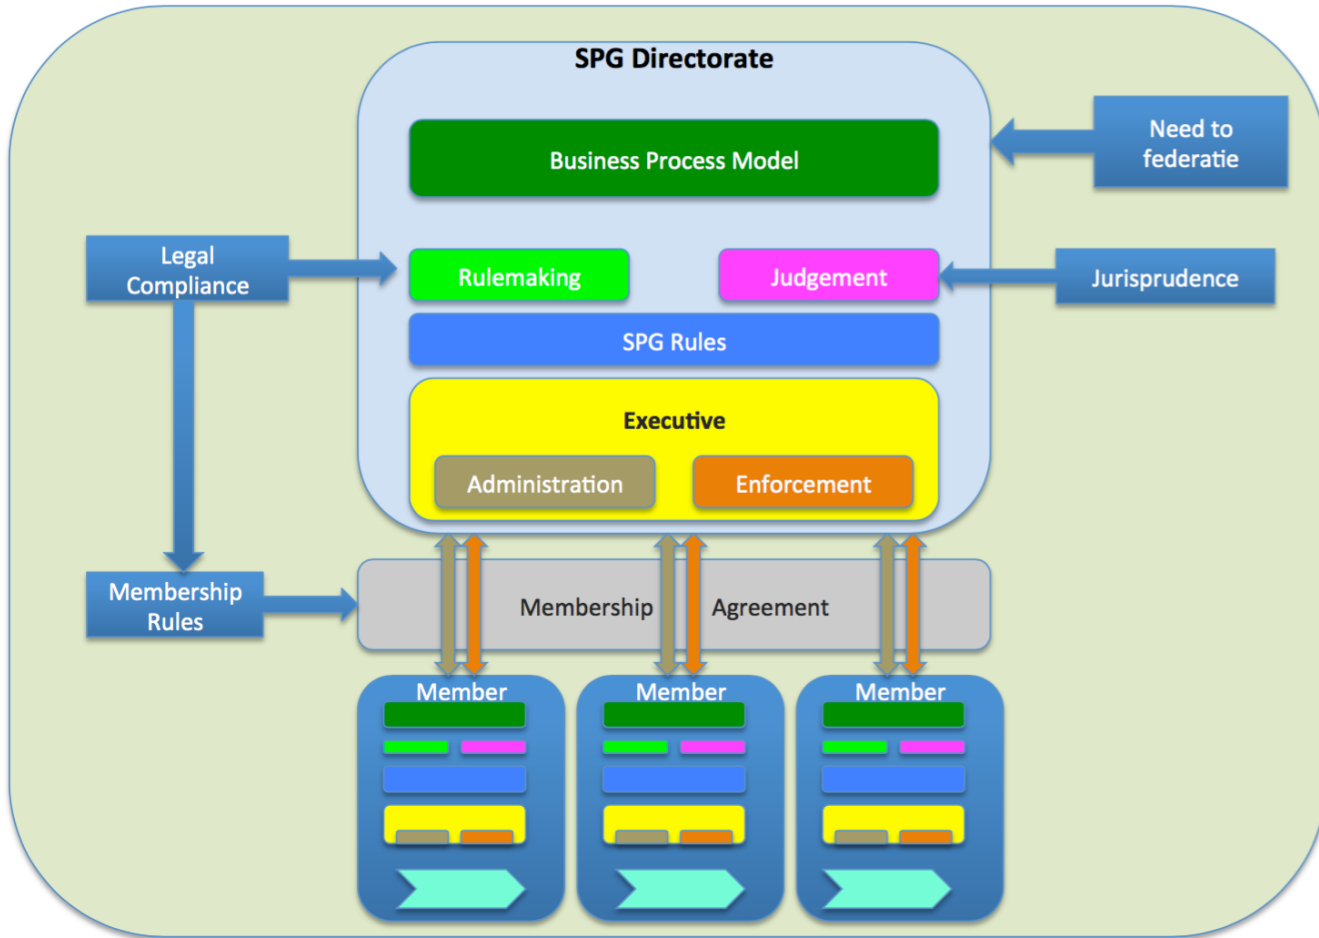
SPG Directorate

Business Process Model

Need to federatie

Legal Compliance

Rulemaking

Judgement

Jurisprudence

SPG Rules

Executive

Administration

Enforcement

Membership Rules

Membership Agreement

Member

Member

Member